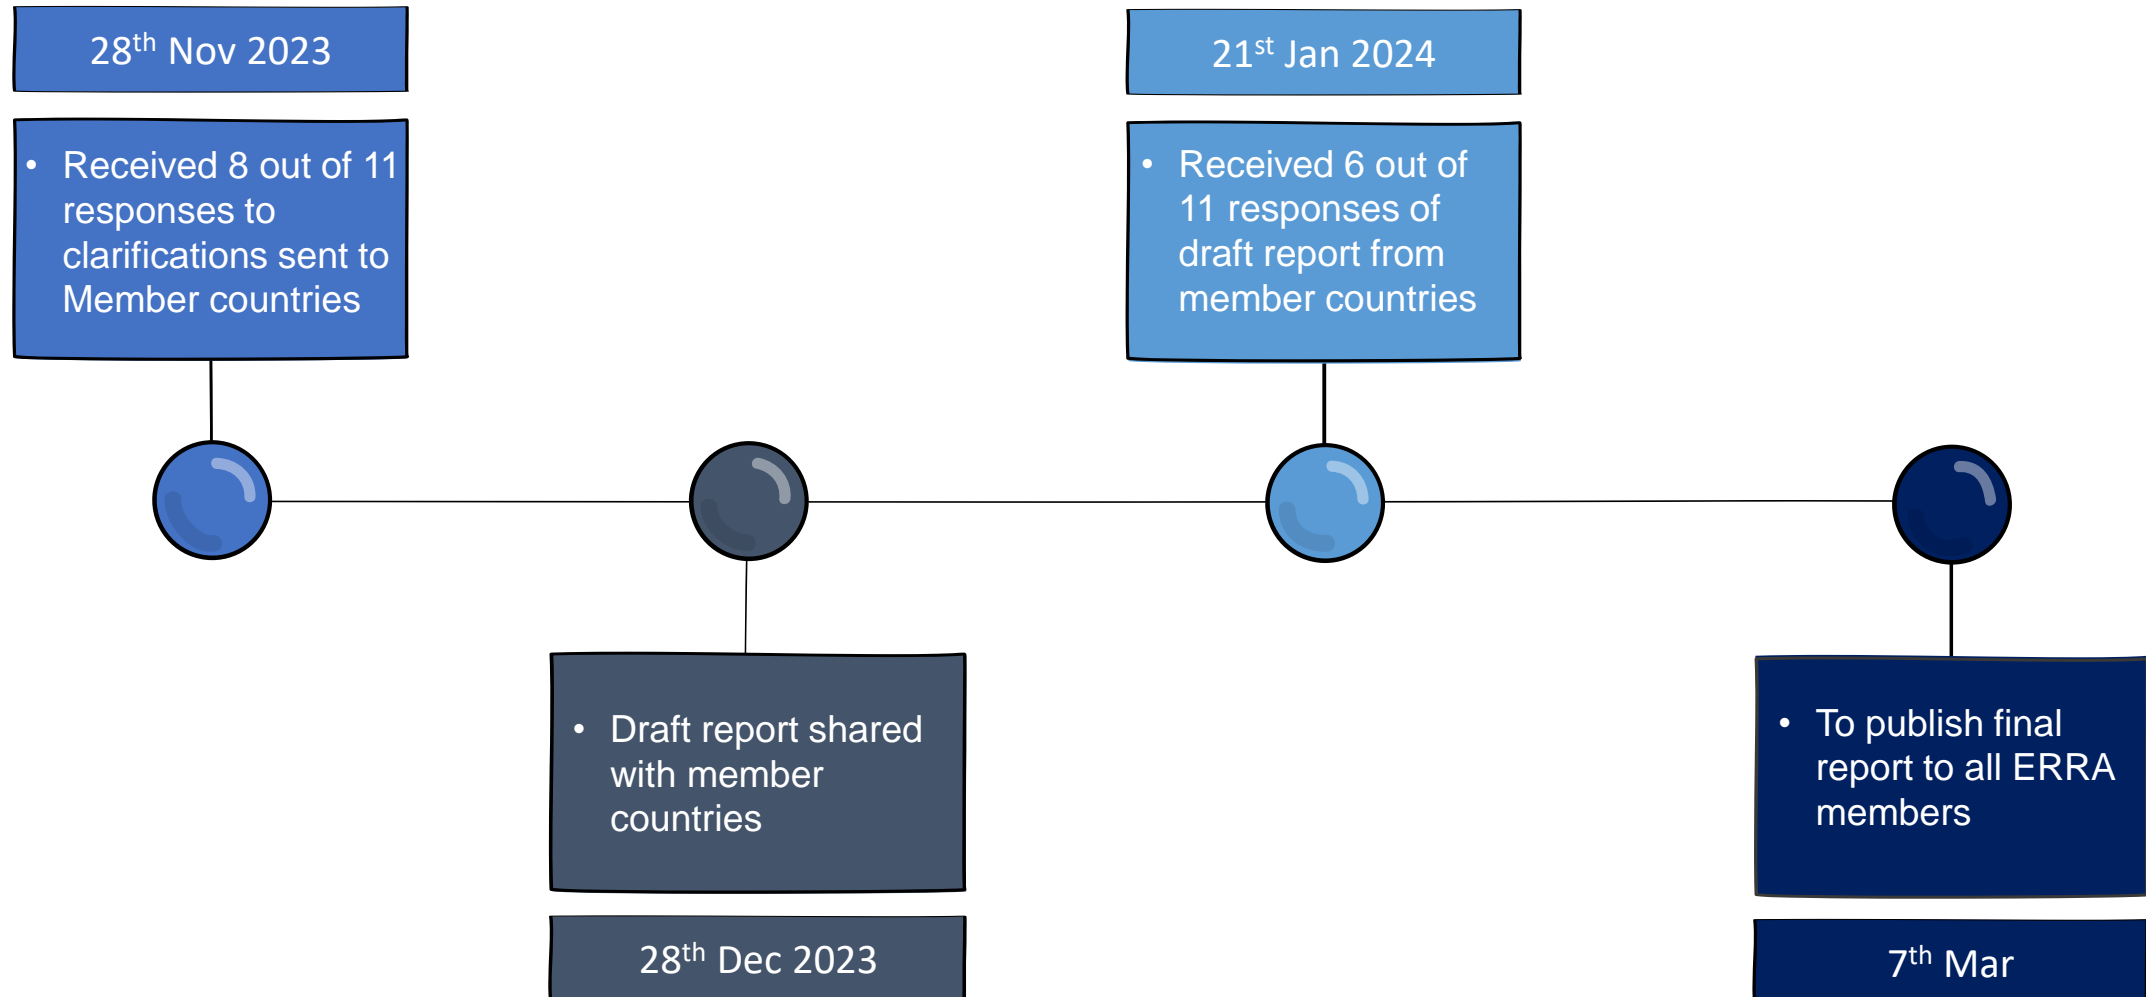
28$^{th}$ Nov 2023

- Received 8 out of 11 responses to clarifications sent to Member countries

21$^{st}$ Jan 2024

- Received 6 out of 11 responses of draft report from member countries

- Draft report shared with member countries

28$^{th}$ Dec 2023

- To publish final report to all ERRA members

7$^{th}$ Mar